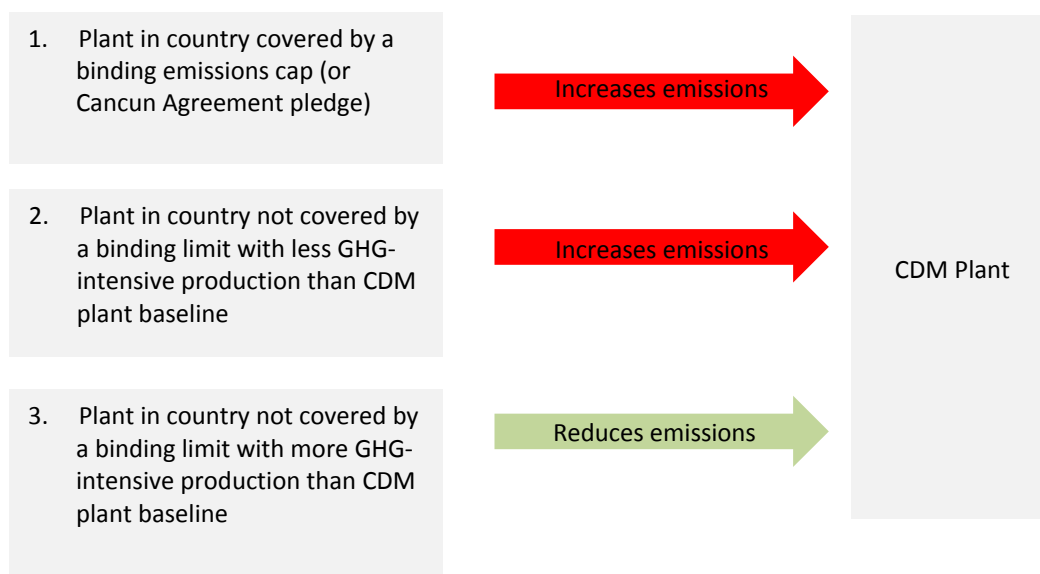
1. Plant in country covered by a binding emissions cap (or Cancun Agreement pledge)

Increases emissions

2. Plant in country not covered by a binding limit with less GHG-intensive production than CDM plant baseline

Increases emissions

3. Plant in country not covered by a binding limit with more GHG-intensive production than CDM plant baseline

Reduces emissions

CDM Plant